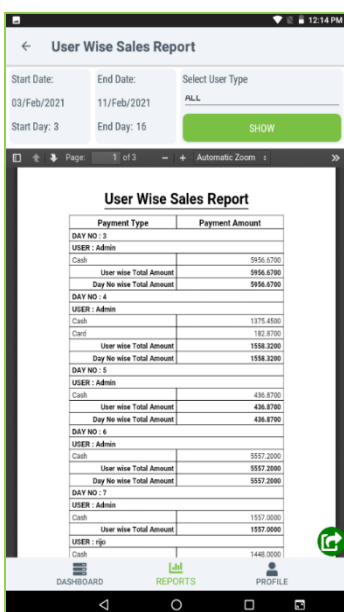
12:14 PM

User Wise Sales Report

Start Date: 03/Feb/2021
End Date: 11/Feb/2021
Select User Type
ALL
Start Day: 3
End Day: 16
SHOW

Page: 1 of 3 — + Automatic Zoom

User Wise Sales Report

| Payment Type | Payment Amount |
|---|---|
| DAY NO : 3 | |
| USER : Admin | |
| Cash | 5956.6700 |
| User wise Total Amount | 5956.6700 |
| Day No wise Total Amount | 5956.6700 |
| DAY NO : 4 | |
| USER : Admin | |
| Cash | 1375.4500 |
| Card | 182.8700 |
| User wise Total Amount | 1558.3200 |
| Day No wise Total Amount | 1558.3200 |
| DAY NO : 5 | |
| USER : Admin | |
| Cash | 436.8700 |
| User wise Total Amount | 436.8700 |
| Day No wise Total Amount | 436.8700 |
| DAY NO : 6 | |
| USER : Admin | |
| Cash | 5557.2000 |
| User wise Total Amount | 5557.2000 |
| Day No wise Total Amount | 5557.2000 |
| DAY NO : 7 | |
| USER : Admin | |
| Cash | 1557.0000 |
| User wise Total Amount | 1557.0000 |
| USER : rijo | |
| Cash | 1448.0000 |

DASHBOARD
REPORTS
PROFILE